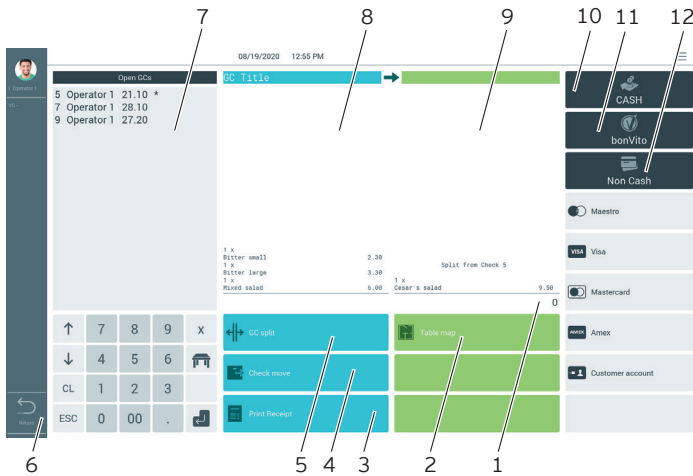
7 8 9 10 11 12

Operator 1

08/19/2020 12:55 PM

Open GCs

5 Operator 1 21.10 *
7 Operator 1 28.10
9 Operator 1 27.20

GC Title

CASH

bonVito

Non Cash

Maestro

1 x
Bitter small 2.30
1 x
Bitter large 3.30
1 x
Mixed salad 6.00

Split from Check 5
1 x
Cesar's salad 9.50

0

VISA Visa

Mastercard

AMEX Amex

Customer account

↑ 7 8 9 x
↓ 4 5 6
CL 1 2 3
ESC 0 00 .

GC split

Check move

Print Receipt

Table map

Return

6 5 4 3 2 1